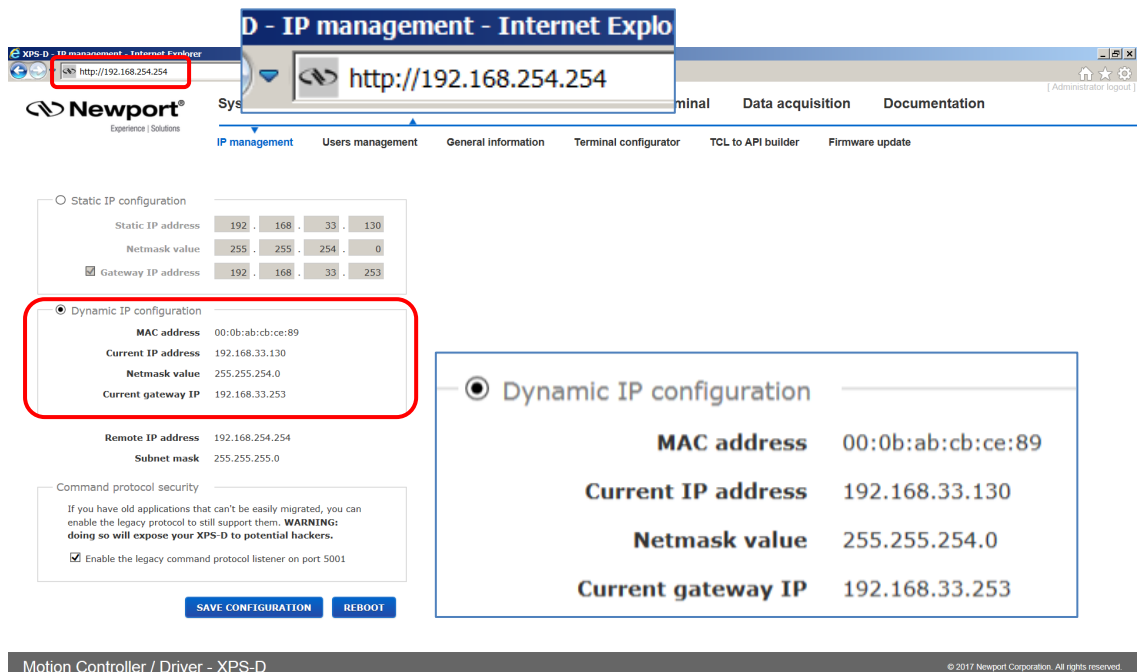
D - IP management - Internet Explo
http://192.168.254.254

XPS-D - IP management - Internet Explorer
http://192.168.254.254

[ Administrator logout ]

Newport®
Experience | Solutions

Sys
rminal
Data acquisition
Documentation

IP management
Users management
General information
Terminal configurator
TCL to API builder
Firmware update

Static IP configuration
Static IP address 192 . 168 . 33 . 130
Netmask value 255 . 255 . 254 . 0
Gateway IP address 192 . 168 . 33 . 253

Dynamic IP configuration
MAC address 00:0b:ab:cb:ce:89
Current IP address 192.168.33.130
Netmask value 255.255.254.0
Current gateway IP 192.168.33.253

Remote IP address 192.168.254.254
Subnet mask 255.255.255.0

Command protocol security
If you have old applications that can't be easily migrated, you can enable the legacy protocol to still support them. **WARNING: doing so will expose your XPS-D to potential hackers.**
Enable the legacy command protocol listener on port 5001

SAVE CONFIGURATION
REBOOT

Dynamic IP configuration
MAC address 00:0b:ab:cb:ce:89
Current IP address 192.168.33.130
Netmask value 255.255.254.0
Current gateway IP 192.168.33.253

Motion Controller / Driver - XPS-D
© 2017 Newport Corporation. All rights reserved.